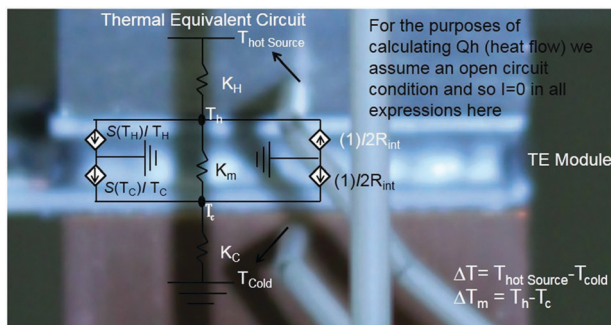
Thermal Equivalent Circuit

$T_{hot\ Source}$

$K_H$

$T_h$

$S(T_H)/T_H$

$(1)/2R_{int}$

$K_m$

$S(T_C)/T_C$

$(1)/2R_{int}$

$T_c$

$K_C$

$T_{Cold}$

For the purposes of calculating Qh (heat flow) we assume an open circuit condition and so I=0 in all expressions here

TE Module

$\Delta T = T_{hot\ Source} - T_{cold}$
$\Delta T_m = T_h - T_c$